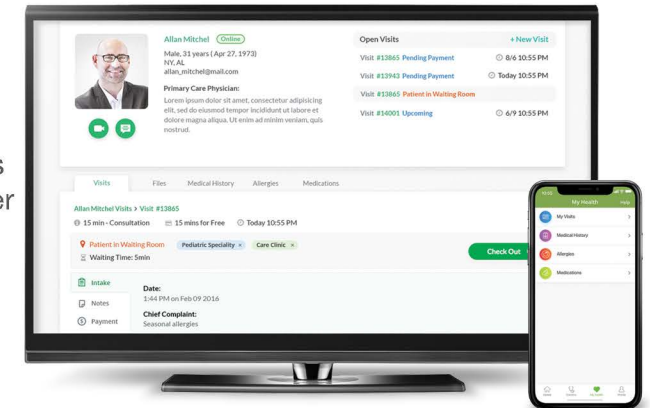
s
er

Allan Mitchel Online
Male, 31 years ( Apr 27, 1973)
NY, AL
allan_mitchel@mail.com

Primary Care Physician:
Lorem ipsum dolor sit amet, consectetur adipiscing elit, sed do eiusmod tempor incididunt ut labore et dolore magna aliqua. Ut enim ad minim veniam, quis nostrud.

Open Visits + New Visit
Visit #13865 Pending Payment 8/6 10:55 PM
Visit #13943 Pending Payment Today 10:55 PM
Visit #13865 Patient in Waiting Room
Visit #14001 Upcoming 6/9 10:55 PM

Visits Files Medical History Allergies Medications

Allan Mitchel Visits > Visit #13865
15 min - Consultation 15 mins for Free Today 10:55 PM

Patient in Waiting Room Pediatric Speciality × Care Clinic ×
Waiting Time: 5min

Check Out

Intake
Notes
Payment

Date:
1:44 PM on Feb 09 2016

Chief Complaint:
Seasonal allergies

My Health Help
My Visits
Medical History
Allergies
Medications